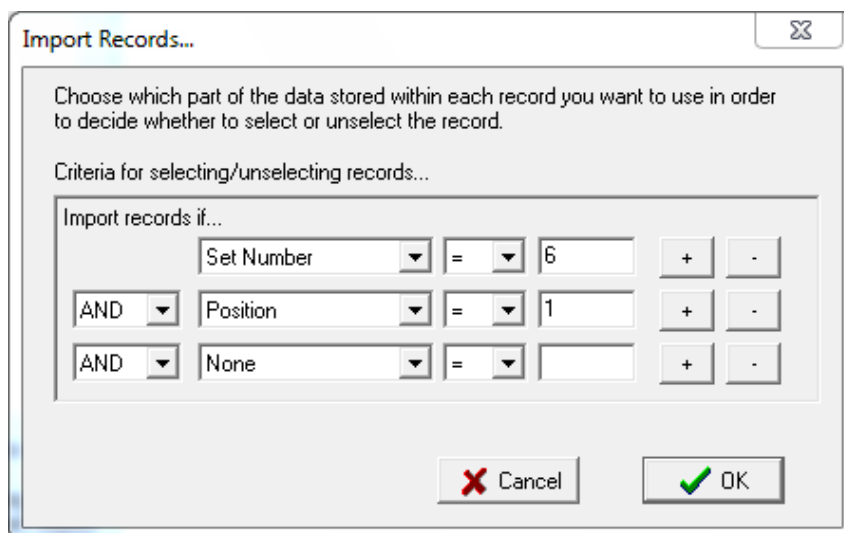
Import Records...

Choose which part of the data stored within each record you want to use in order to decide whether to select or unselect the record.

Criteria for selecting/unselecting records...

Import records if...

Set Number = 6 + -

AND Position = 1 + -

AND None = + -

Cancel OK